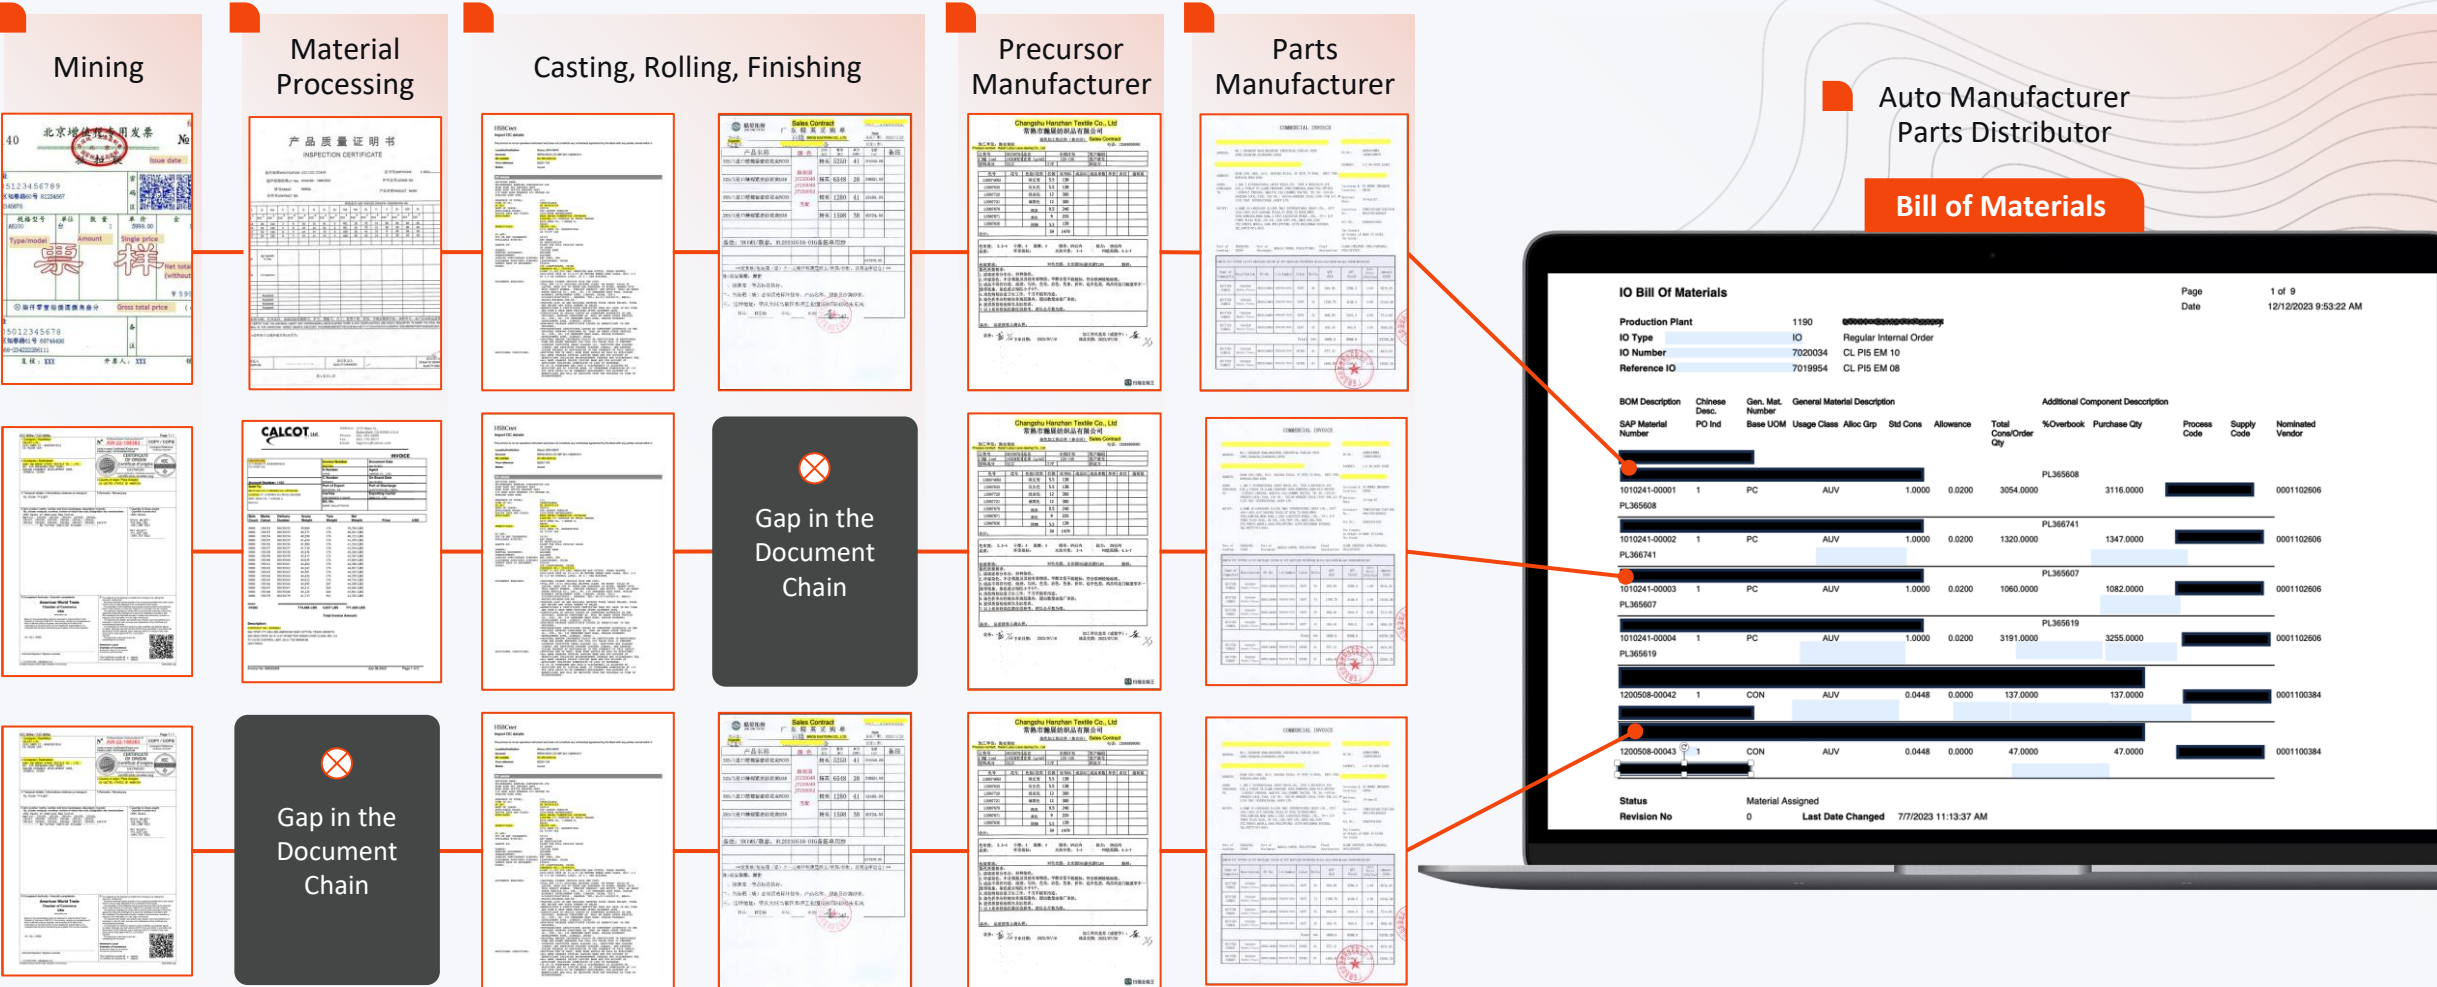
Mining

Material Processing

Casting, Rolling, Finishing

Precursor Manufacturer

Parts Manufacturer

Auto Manufacturer Parts Distributor

Bill of Materials

Gap in the Document Chain

Gap in the Document Chain

IO Bill Of Materials

Page 1 of 9
Date 12/12/2023 9:53:22 AM

Production Plant 1190
IO Type IO Regular Internal Order
IO Number 7020034 CL PI5 EM 10
Reference IO 7019954 CL PI5 EM 08

BOM Description | Chinese Desc. | Gen. Mat. Number | General Material Description | Additional Component Description
SAP Material Number | PO Ind | Base UOM | Usage Class | Alloc Grp | Std Cons | Allowance | Total Cons/Order Qty | %Overbook | Purchase Qty | Process Code | Supply Code | Nominated Vendor

PL365608
1010241-00001 1 PC AUV 1.0000 0.0200 3054.0000 3116.0000 0001102606
PL365608
PL366741
1010241-00002 1 PC AUV 1.0000 0.0200 1320.0000 1347.0000 0001102606
PL366741
PL365607
1010241-00003 1 PC AUV 1.0000 0.0200 1060.0000 1082.0000 0001102606
PL365607
PL365619
1010241-00004 1 PC AUV 1.0000 0.0200 3191.0000 3255.0000 0001102606
PL365619
1200508-00042 1 CON AUV 0.0448 0.0000 137.0000 137.0000 0001100384
1200508-00043 1 CON AUV 0.0448 0.0000 47.0000 47.0000 0001100384

Status Material Assigned
Revision No 0 Last Date Changed 7/7/2023 11:13:37 AM